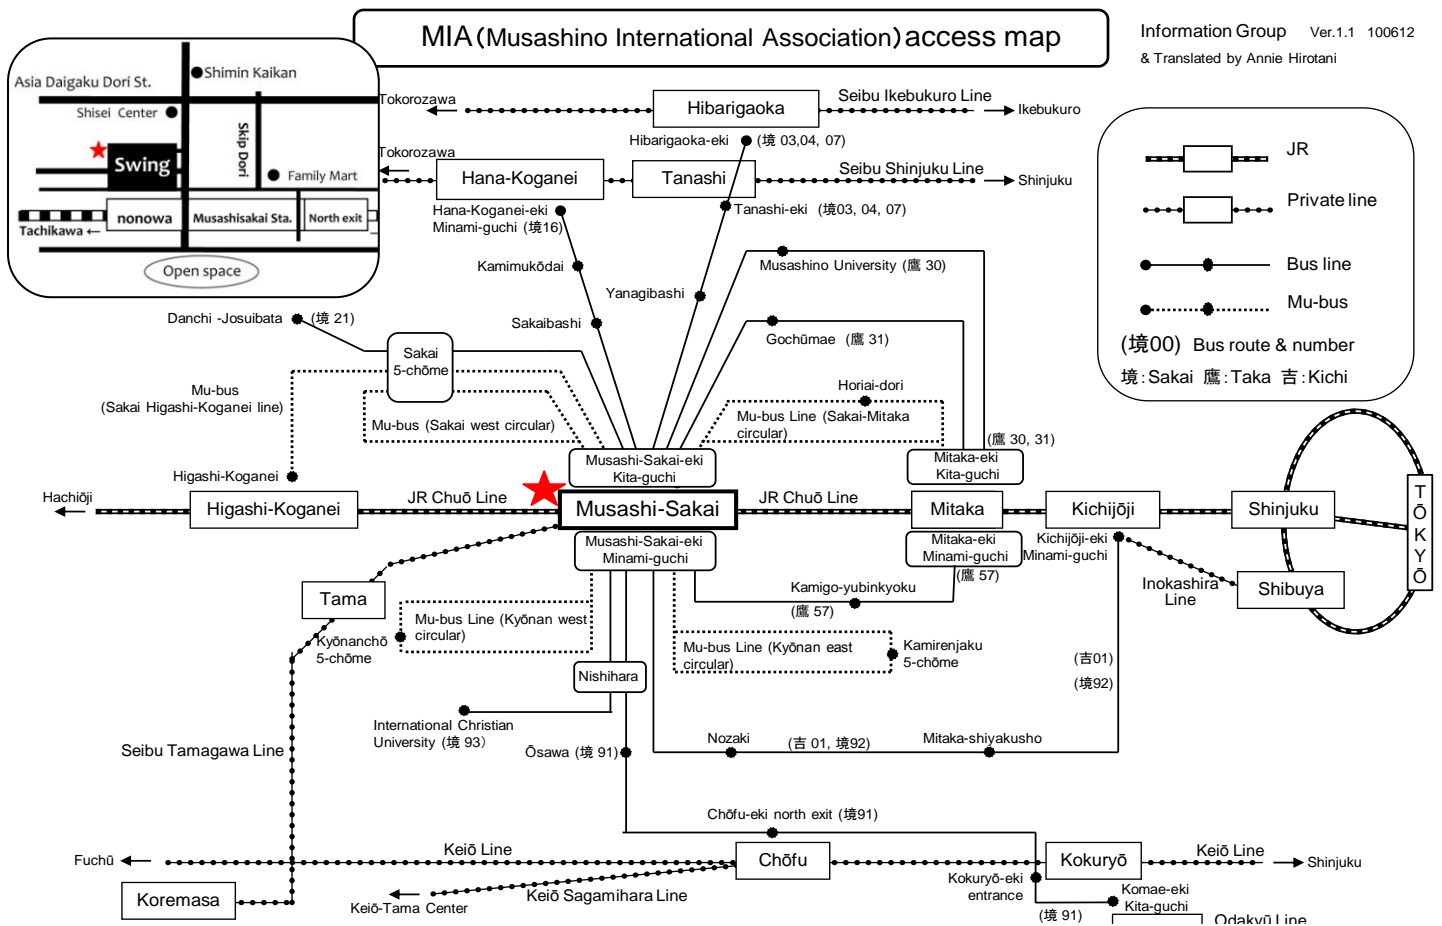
MIA(Musashino International Association)access map

Information Group Ver.1.1 100612
& Translated by Annie Hirotani

Asia Daigaku Dori St.
Shimin Kaikan
Shisei Center
Skip Dori
Swing
Family Mart
nonowa
Musashisakai Sta.
North exit
Tachikawa ←
Open space

Tokorozawa
Hibarigaoka
Seibu Ikebukuro Line
Ikebukuro
Hibarigaoka-eki (境 03,04, 07)
Tokorozawa
Hana-Koganei
Tanashi
Seibu Shinjuku Line
Shinjuku
Hana-Koganei-eki Minami-guchi (境16)
Tanashi-eki (境03, 04, 07)

JR
Private line
Bus line
Mu-bus
(境00) Bus route & number
境:Sakai 鷹:Taka 吉:Kichi

Kamimukōdai
Musashino University (鷹 30)
Yanagibashi
Danchi -Josuibata (境 21)
Sakaibashi
Gochūmae (鷹 31)
Sakai 5-chōme
Mu-bus (Sakai Higashi-Koganei line)
Horiai-dori
Mu-bus (Sakai west circular)
Mu-bus Line (Sakai-Mitaka circular)
(鷹 30, 31)
Musashi-Sakai-eki Kita-guchi
Mitaka-eki Kita-guchi
Higashi-Koganei
Hachiōji
Higashi-Koganei
JR Chuō Line
Musashi-Sakai
JR Chuō Line
Mitaka
Kichijōji
Shinjuku
TŌKYŌ
Musashi-Sakai-eki Minami-guchi
Mitaka-eki Minami-guchi
Kichijōji-eki Minami-guchi
(鷹 57)
Inokashira Line
Shibuya
Tama
Kamigo-yubinkyoku
(鷹 57)
Mu-bus Line (Kyōnan west circular)
Kyōnanchō 5-chōme
Mu-bus Line (Kyōnan east circular)
Kamirenjaku 5-chōme
(吉01)
(境92)
Nishihara
International Christian University (境 93)
Seibu Tamagawa Line
Ōsawa (境 91)
Nozaki
(吉 01, 境92)
Mitaka-shiyakusho
Chōfu-eki north exit (境91)
Fuchū
Keiō Line
Chōfu
Kokuryō
Keiō Line
Shinjuku
Koremasa
Keiō-Tama Center
Keiō Sagamihara Line
Kokuryō-eki entrance
Komae-eki Kita-guchi
(境 91)
Odakyū Line